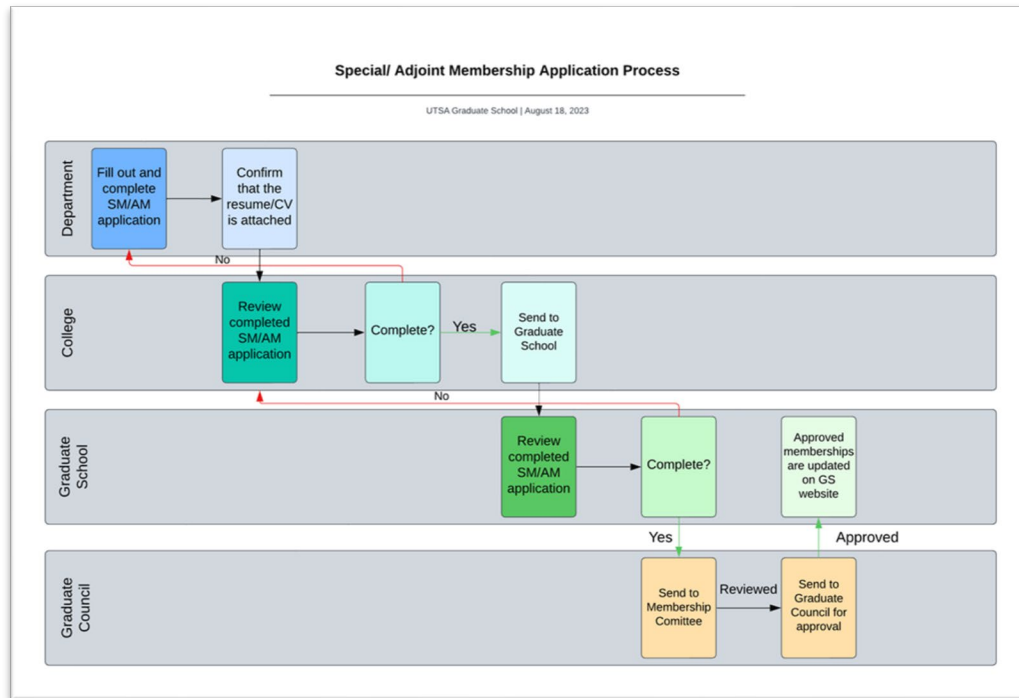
Special/ Adjoint Membership Application Process

UTSA Graduate School | August 18, 2023

Department

Fill out and complete SM/AM application

Confirm that the resume/CV is attached

No

College

Review completed SM/AM application

Complete?

Yes

Send to Graduate School

No

Graduate School

Review completed SM/AM application

Complete?

Approved memberships are updated on GS website

Yes

Approved

Graduate Council

Send to Membership Comittee

Reviewed

Send to Graduate Council for approval